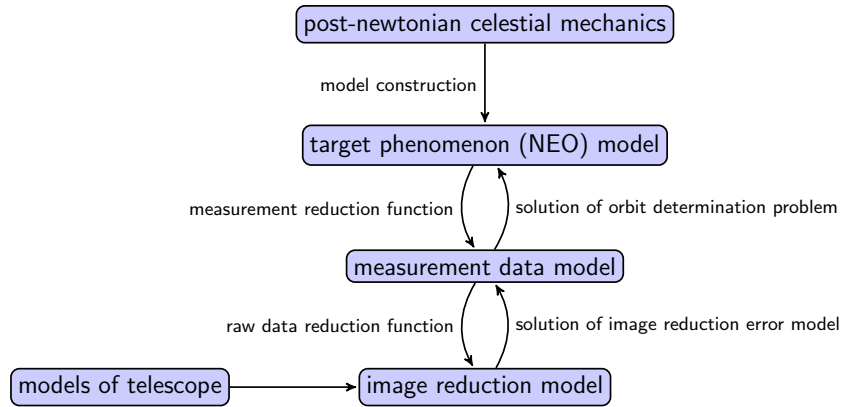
post-newtonian celestial mechanics

model construction

target phenomenon (NEO) model

measurement reduction function

solution of orbit determination problem

measurement data model

raw data reduction function

solution of image reduction error model

models of telescope

image reduction model